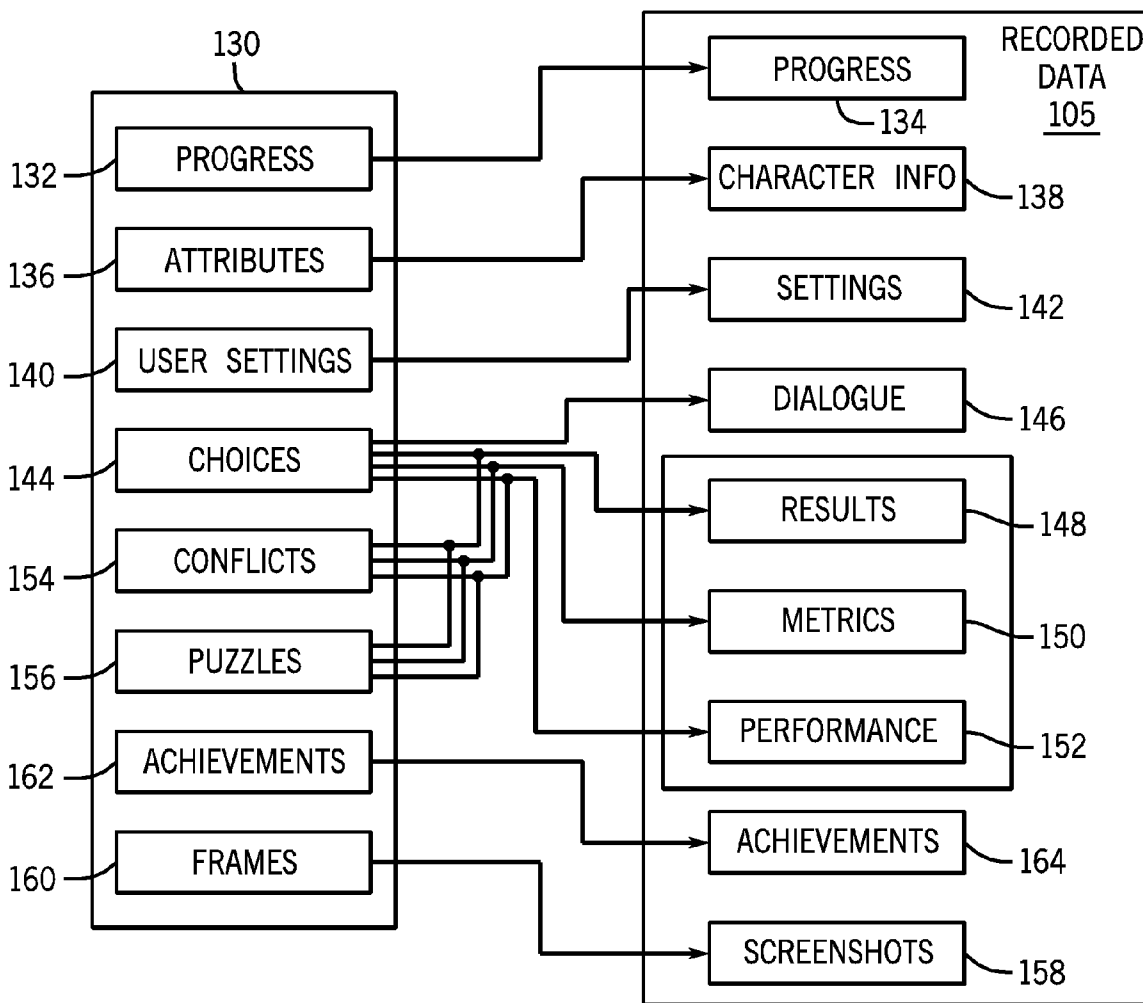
130

132 PROGRESS
136 ATTRIBUTES
140 USER SETTINGS
144 CHOICES
154 CONFLICTS
156 PUZZLES
162 ACHIEVEMENTS
160 FRAMES

RECORDED DATA 105

PROGRESS 134
CHARACTER INFO 138
SETTINGS 142
DIALOGUE 146
RESULTS 148
METRICS 150
PERFORMANCE 152
ACHIEVEMENTS 164
SCREENSHOTS 158